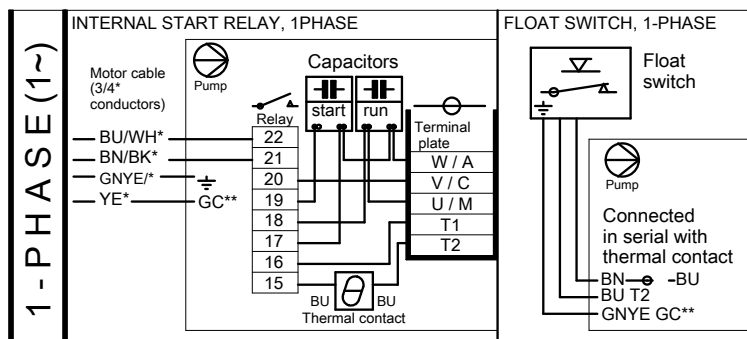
1 - PHASE (1~)

INTERNAL START RELAY, 1PHASE

Motor cable (3/4* conductors)

Pump

Relay

Capacitors

start

run

Terminal plate

BU/WH*
BN/BK*
GNYE/*
YE*
GC**

22
21
20
19
18
17
16
15

W / A
V / C
U / M
T1
T2

BU
$\theta$
BU
Thermal contact

FLOAT SWITCH, 1-PHASE

Float switch

Pump

Connected in serial with thermal contact

BN
-BU
BU T2
GNYE GC**